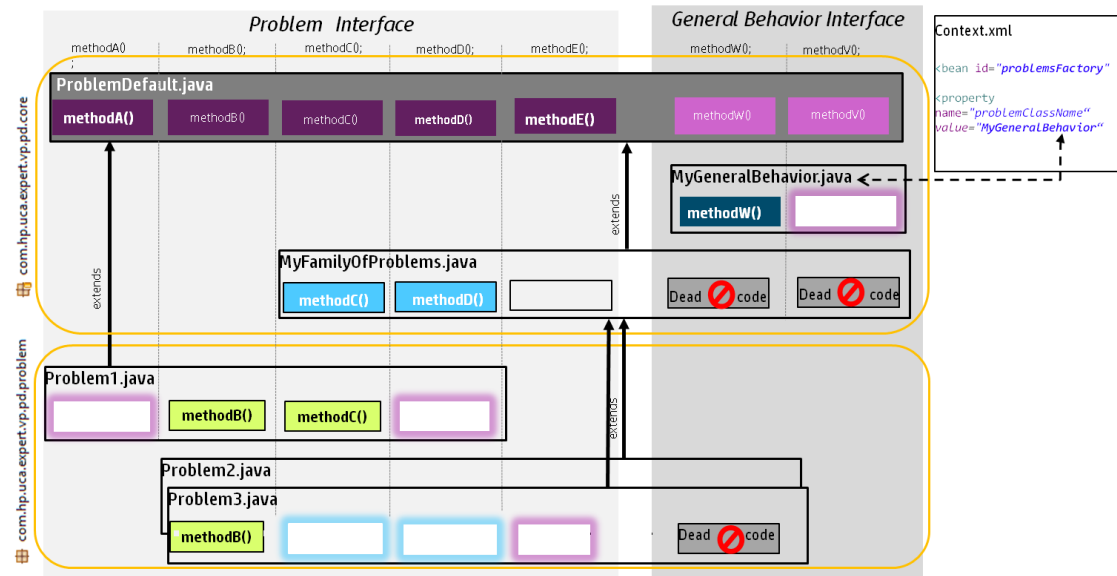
Problem Interface

General Behavior Interface

Context.xml

<bean id="problemsFactory"

<property name="problemClassName" value="MyGeneralBehavior"

methodA() ;

methodB();

methodC();

methodD();

methodE();

methodW();

methodV();

com.hp.uca.expert.vp.pd.core

ProblemDefault.java

methodA()

methodB()

methodC()

methodD()

methodE()

methodW()

methodV()

MyGeneralBehavior.java

methodW()

extends

extends

MyFamilyOfProblems.java

methodC()

methodD()

Dead code

Dead code

com.hp.uca.expert.vp.pd.problem

Problem1.java

methodB()

methodC()

extends

Problem2.java

Problem3.java

methodB()

Dead code